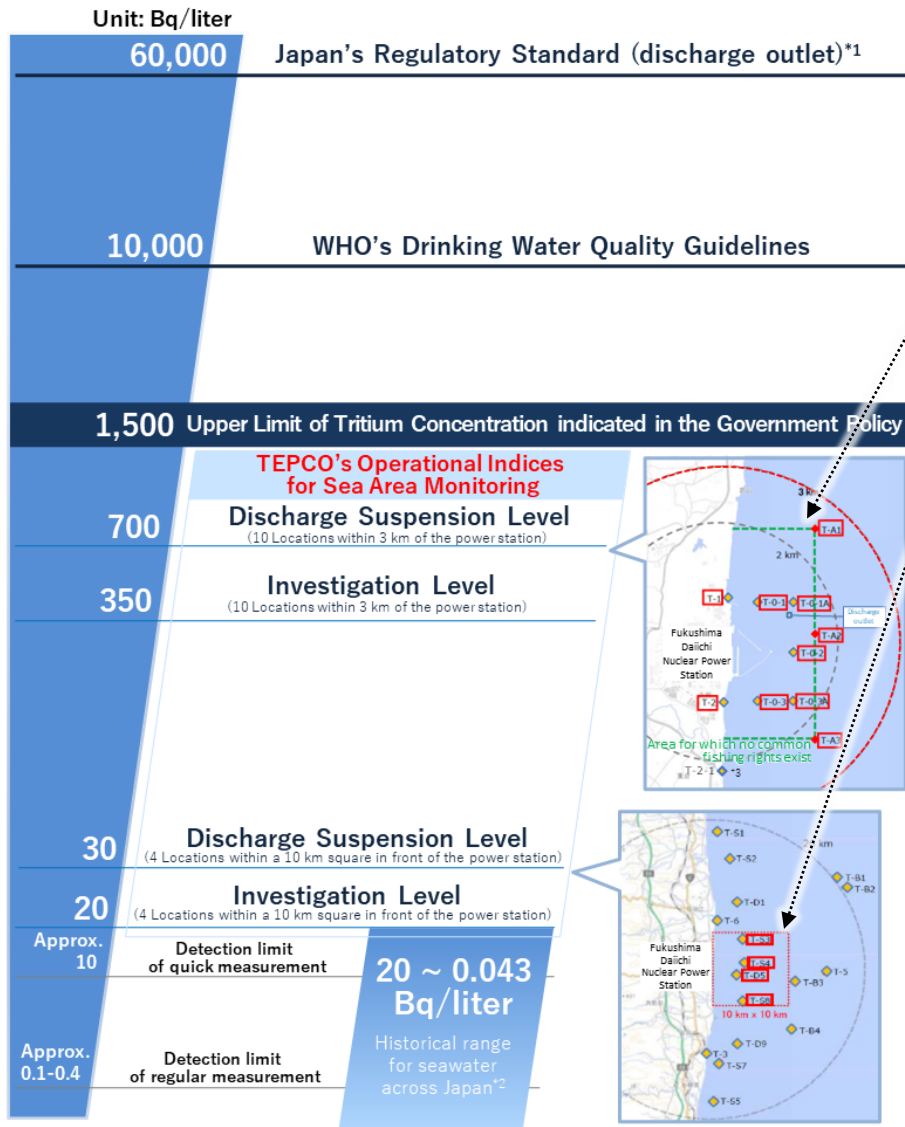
Unit: Bq/liter

60,000 Japan's Regulatory Standard (discharge outlet)*1

10,000 WHO's Drinking Water Quality Guidelines

1,500 Upper Limit of Tritium Concentration indicated in the Government Policy

TEPCO's Operational Indices for Sea Area Monitoring

700 Discharge Suspension Level
(10 Locations within 3 km of the power station)

350 Investigation Level
(10 Locations within 3 km of the power station)

30 Discharge Suspension Level
(4 Locations within a 10 km square in front of the power station)

20 Investigation Level
(4 Locations within a 10 km square in front of the power station)

Approx. 10
Detection limit of quick measurement

20 ~ 0.043 Bq/liter
Historical range for seawater across Japan*2

Approx. 0.1-0.4
Detection limit of regular measurement

3 km
2 km
T-A1
T-1
T-0-1
T-0-1A
Discharge outlet
T-A2
Fukushima Daiichi Nuclear Power Station
T-0-2
T-2
T-0-3
T-0-3A
T-A3
Area for which no common fishing rights exist
T-2-1 *3

T-S1
T-S2
km
T-B1
T-B2
T-D1
T-6
Fukushima Daiichi Nuclear Power Station
T-S3
T-S4
T-D5
T-5
T-B3
T-S8
10 km x 10 km
T-B4
T-D9
T-3
T-S7
T-S5